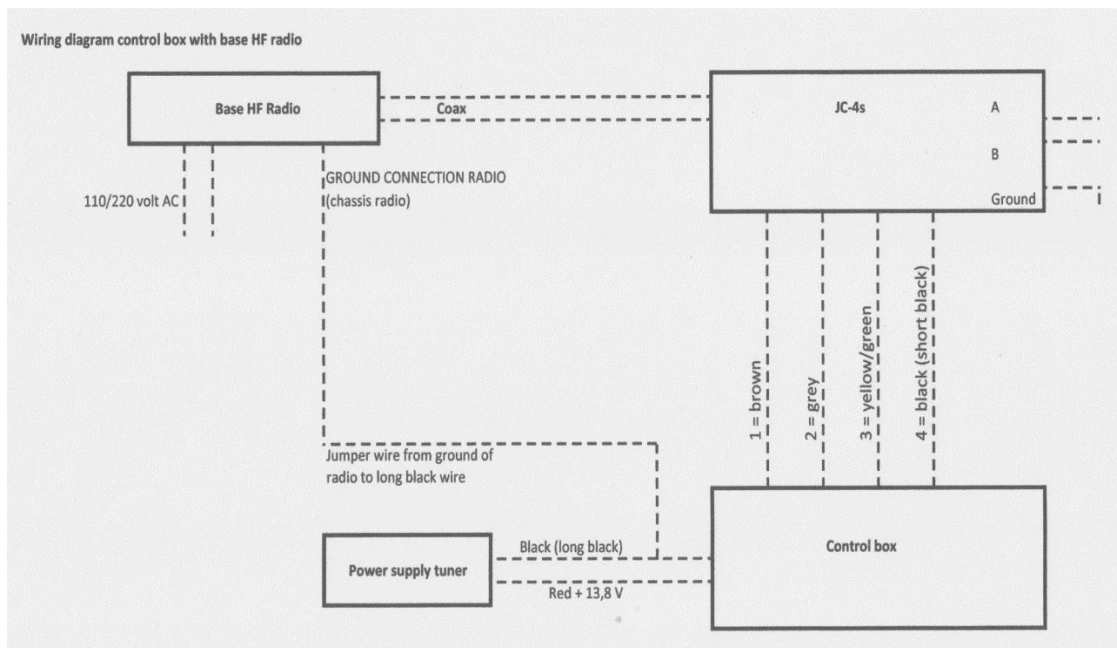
Wiring diagram control box with base HF radio

Base HF Radio

Coax

JC-4s

A

B

Ground

110/220 volt AC

GROUND CONNECTION RADIO (chassis radio)

1 = brown

2 = grey

3 = yellow/green

4 = black (short black)

Jumper wire from ground of radio to long black wire

Power supply tuner

Black (long black)

Red + 13,8 V

Control box